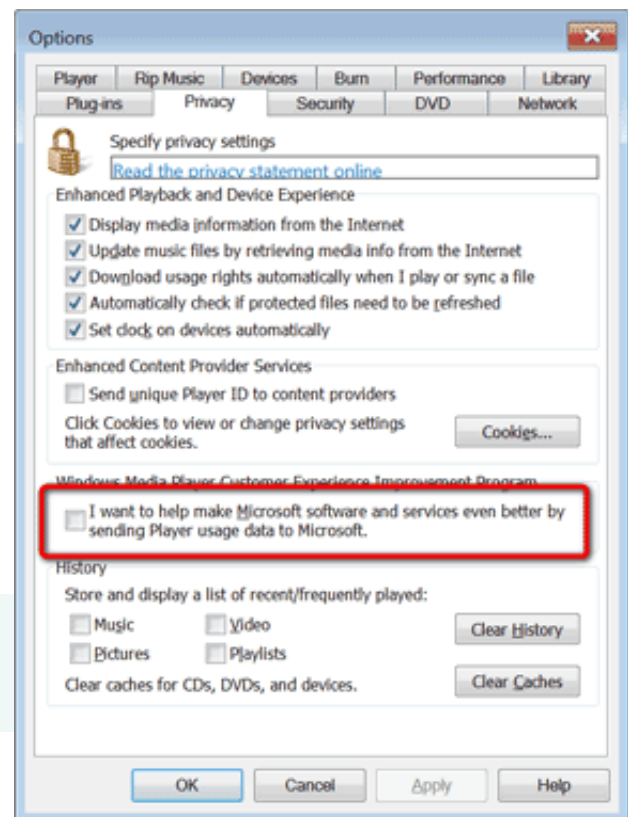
Options

Player | Rip Music | Devices | Burn | Performance | Library
Plug-ins | Privacy | Security | DVD | Network

Specify privacy settings
Read the privacy statement online

Enhanced Playback and Device Experience
Display media information from the Internet
Update music files by retrieving media info from the Internet
Download usage rights automatically when I play or sync a file
Automatically check if protected files need to be refreshed
Set clock on devices automatically

Enhanced Content Provider Services
Send unique Player ID to content providers
Click Cookies to view or change privacy settings that affect cookies.
Cookies...

Windows Media Player Customer Experience Improvement Program
I want to help make Microsoft software and services even better by sending Player usage data to Microsoft.

History
Store and display a list of recent/frequently played:
Music
Video
Pictures
Playlists
Clear History
Clear caches for CDs, DVDs, and devices.
Clear Caches

OK
Cancel
Apply
Help